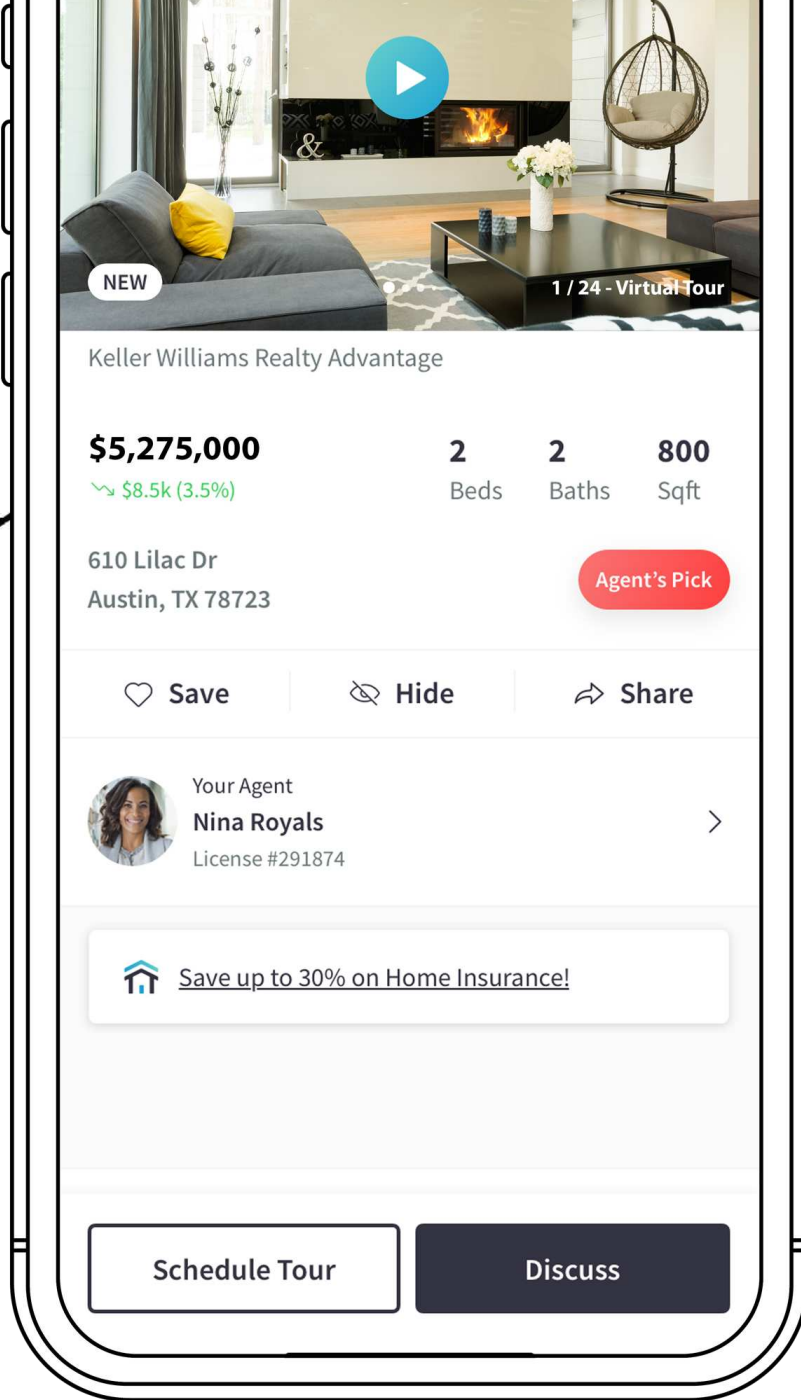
&

NEW

1 / 24 - Virtual Tour

Keller Williams Realty Advantage

$5,275,000
$8.5k (3.5%)

2
Beds

2
Baths

800
Sqft

610 Lilac Dr
Austin, TX 78723

Agent's Pick

Save

Hide

Share

Your Agent
Nina Royals
License #291874

Save up to 30% on Home Insurance!

Schedule Tour

Discuss